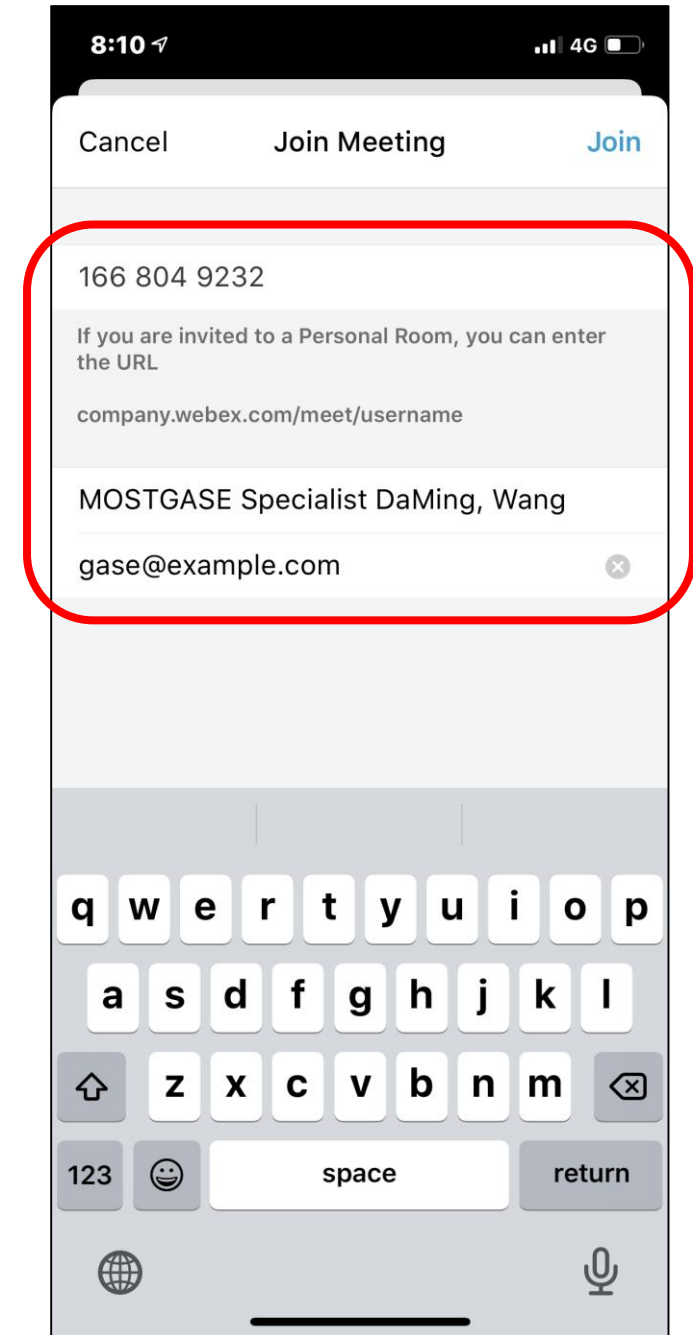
8:10

4G

Cancel Join Meeting Join

166 804 9232

If you are invited to a Personal Room, you can enter the URL

company.webex.com/meet/username

MOSTGASE Specialist DaMing, Wang

gase@example.com

q w e r t y u i o p
a s d f g h j k l
z x c v b n m
123 space return